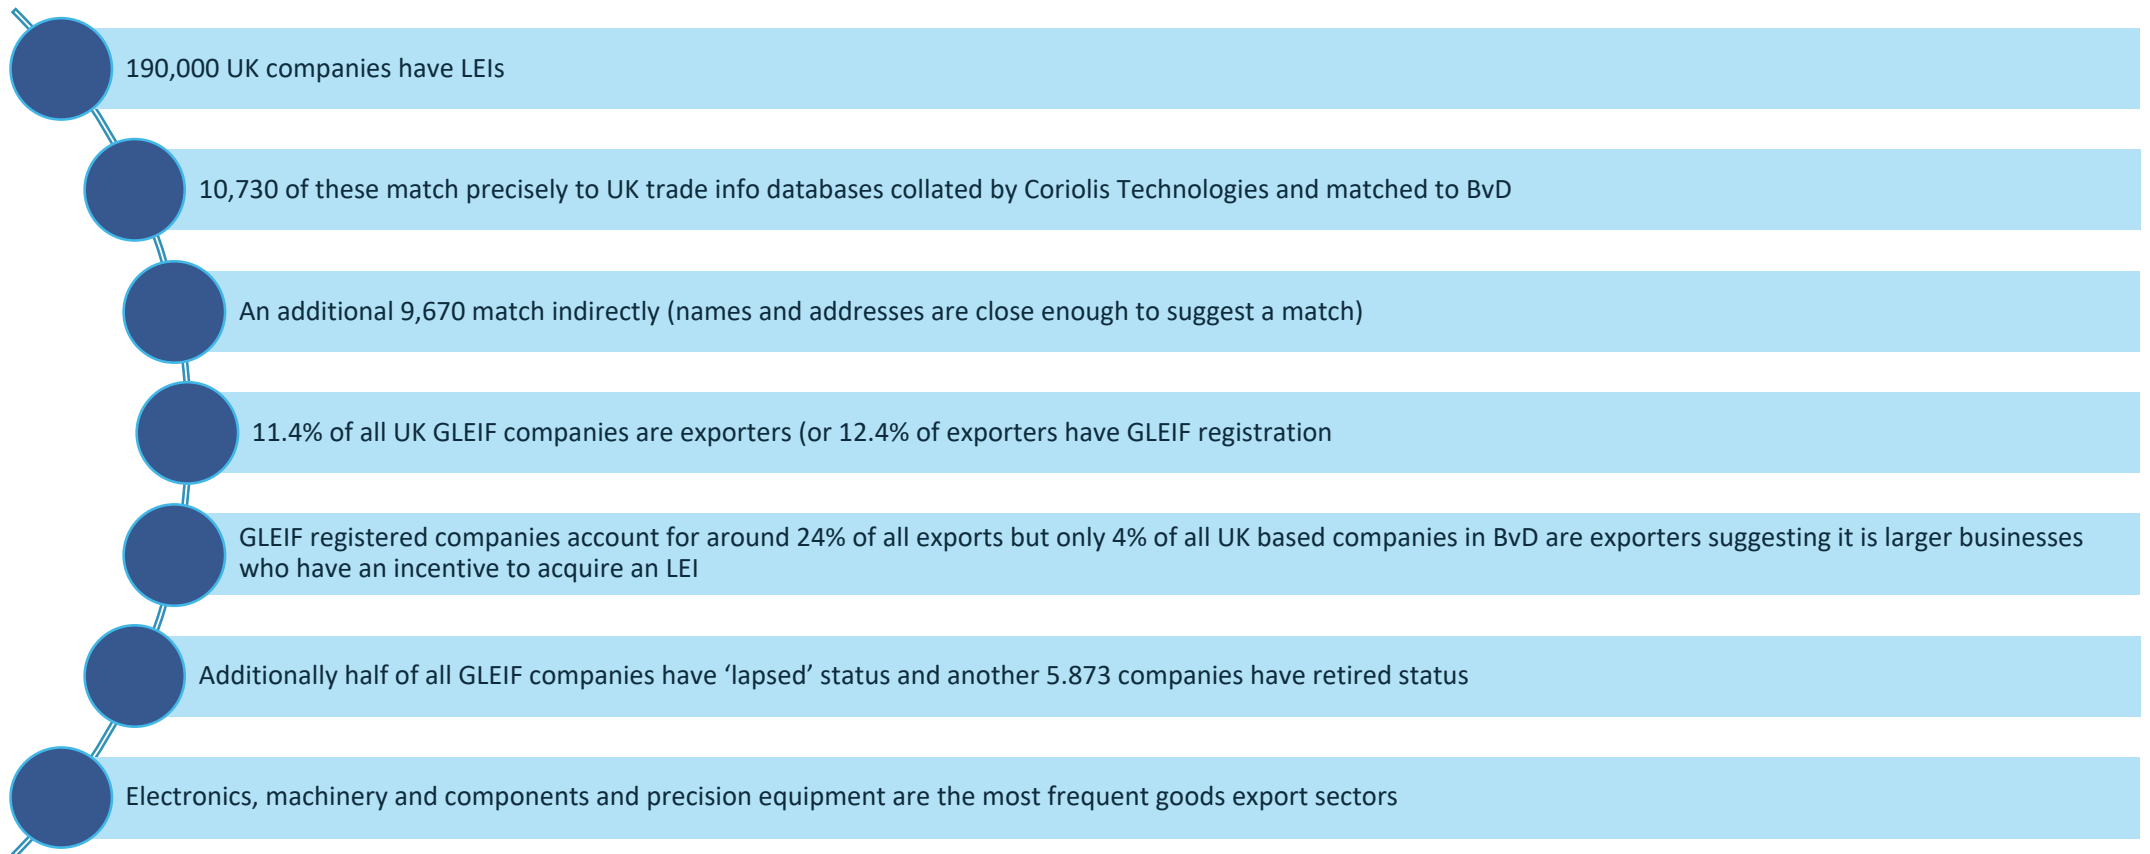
190,000 UK companies have LEIs

10,730 of these match precisely to UK trade info databases collated by Coriolis Technologies and matched to BvD

An additional 9,670 match indirectly (names and addresses are close enough to suggest a match)

11.4% of all UK GLEIF companies are exporters (or 12.4% of exporters have GLEIF registration

GLEIF registered companies account for around 24% of all exports but only 4% of all UK based companies in BvD are exporters suggesting it is larger businesses who have an incentive to acquire an LEI

Additionally half of all GLEIF companies have ‘lapsed’ status and another 5.873 companies have retired status

Electronics, machinery and components and precision equipment are the most frequent goods export sectors